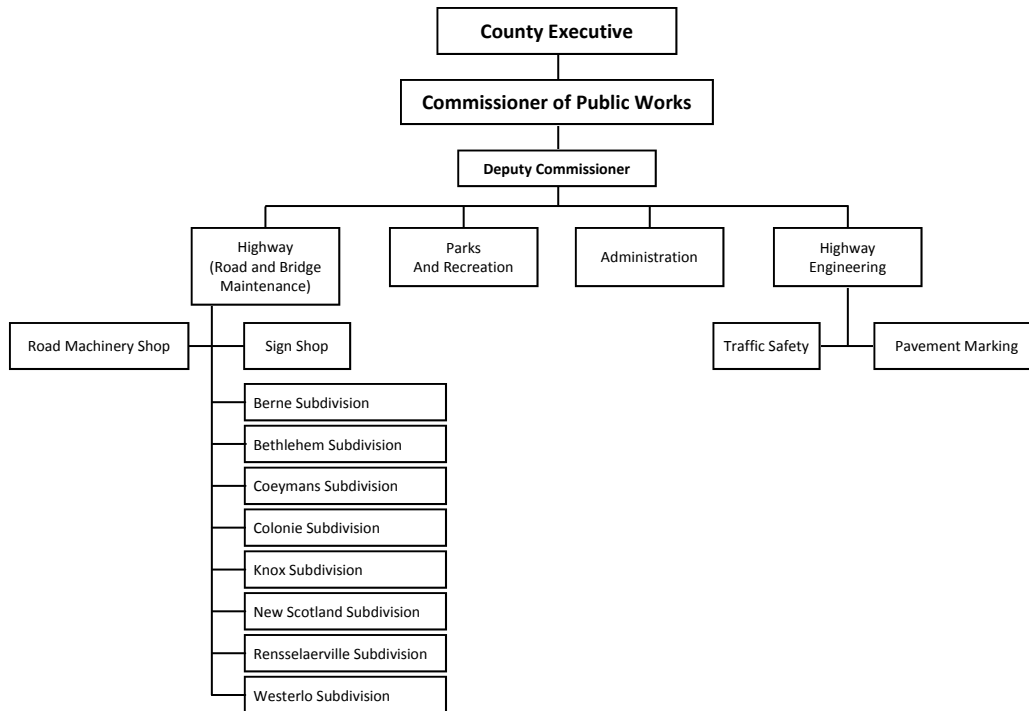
County Executive

Commissioner of Public Works

Deputy Commissioner

Highway (Road and Bridge Maintenance)

Parks And Recreation

Administration

Highway Engineering

Road Machinery Shop

Sign Shop

Traffic Safety

Pavement Marking

Berne Subdivision

Bethlehem Subdivision

Coeymans Subdivision

Colonie Subdivision

Knox Subdivision

New Scotland Subdivision

Rensselaerville Subdivision

Westerlo Subdivision